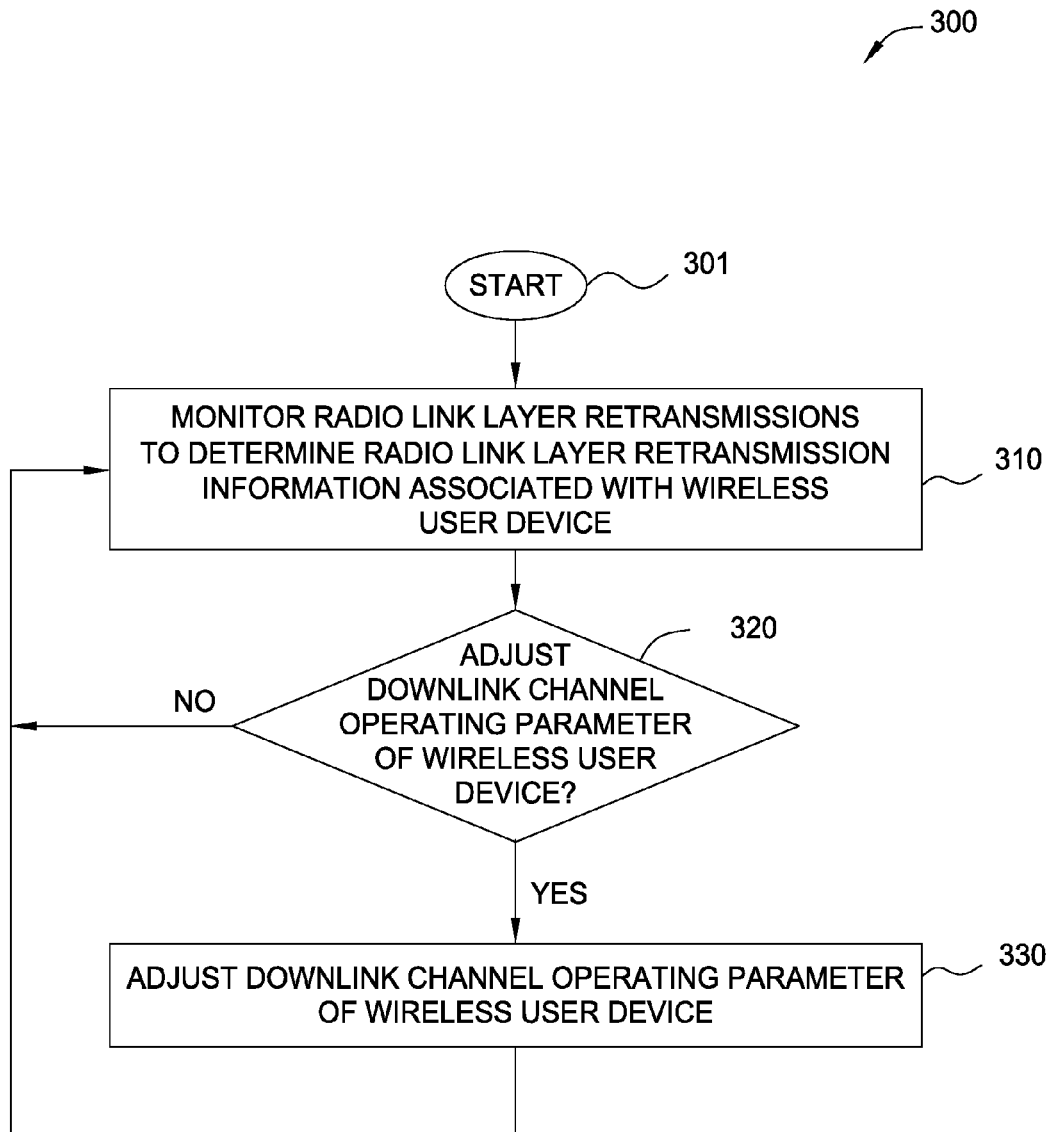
300

START

301

MONITOR RADIO LINK LAYER RETRANSMISSIONS TO DETERMINE RADIO LINK LAYER RETRANSMISSION INFORMATION ASSOCIATED WITH WIRELESS USER DEVICE

310

320

ADJUST DOWNLINK CHANNEL OPERATING PARAMETER OF WIRELESS USER DEVICE?

NO

YES

ADJUST DOWNLINK CHANNEL OPERATING PARAMETER OF WIRELESS USER DEVICE

330